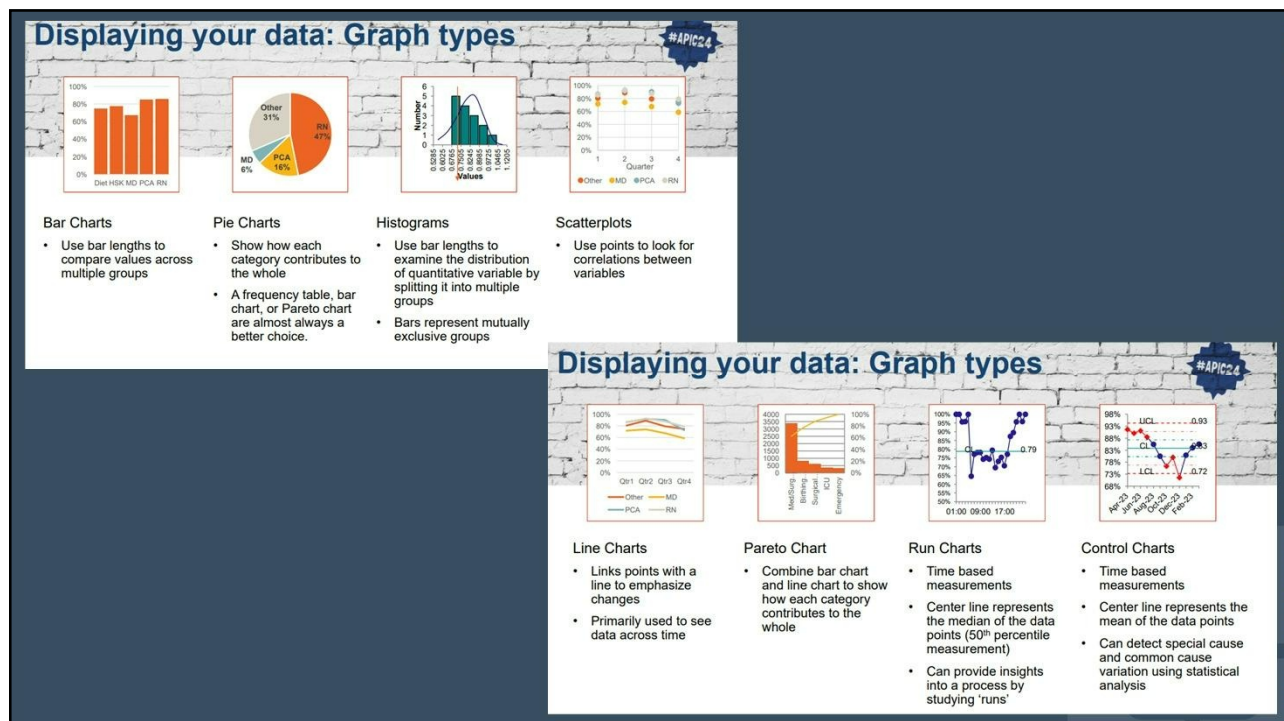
Displaying your data: Graph types

#APIC24

100%
80%
60%
40%
20%
0%
Diet HSK MD PCA RN

Other 31%
RN 47%
MD 6%
PCA 16%

Number
6
5
4
3
2
1
0
0.5285
0.6025
0.6765
0.7505
0.8245
0.8985
0.9725
1.0465
1.1205
Values

100%
80%
60%
40%
20%
0%
1 2 3 4
Quarter
Other MD PCA RN

Bar Charts
• Use bar lengths to compare values across multiple groups

Pie Charts
• Show how each category contributes to the whole
• A frequency table, bar chart, or Pareto chart are almost always a better choice.

Histograms
• Use bar lengths to examine the distribution of quantitative variable by splitting it into multiple groups
• Bars represent mutually exclusive groups

Scatterplots
• Use points to look for correlations between variables

Displaying your data: Graph types

#APIC24

100%
80%
60%
40%
20%
0%
Qtr1 Qtr2 Qtr3 Qtr4
Other MD
PCA RN

4000
3500
3000
2500
2000
1500
1000
500
0
100%
80%
60%
40%
20%
0%
Med/Surg. Birthing Surgical ICU Emergency

100%
95%
90%
85%
80%
75%
70%
65%
60%
55%
50%
0.79
01:00 09:00 17:00

98%
93%
88%
83%
78%
73%
68%
UCL 0.93
CL 0.83
LCL 0.72
Apr-23 Jun-23 Aug-23 Oct-23 Dec-23 Feb-23

Line Charts
• Links points with a line to emphasize changes
• Primarily used to see data across time

Pareto Chart
• Combine bar chart and line chart to show how each category contributes to the whole

Run Charts
• Time based measurements
• Center line represents the median of the data points (50th percentile measurement)
• Can provide insights into a process by studying 'runs'

Control Charts
• Time based measurements
• Center line represents the mean of the data points
• Can detect special cause and common cause variation using statistical analysis